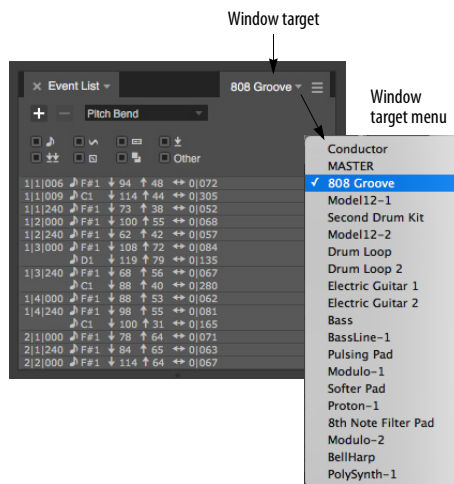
Window target

Event List
808 Groove

Window target menu

+ – Pitch Bend

Other

| | | | | |
|---|---|---|---|---|
| 1\|1\|006 | F#1 | 94 | 48 | 0\|072 |
| 1\|1\|009 | C1 | 114 | 44 | 0\|305 |
| 1\|1\|240 | F#1 | 73 | 38 | 0\|062 |
| 1\|2\|000 | F#1 | 100 | 55 | 0\|068 |
| 1\|2\|240 | F#1 | 62 | 42 | 0\|057 |
| 1\|3\|000 | F#1 | 108 | 72 | 0\|084 |
| | D1 | 119 | 79 | 0\|135 |
| 1\|3\|240 | F#1 | 68 | 56 | 0\|067 |
| | C1 | 88 | 40 | 0\|280 |
| 1\|4\|000 | F#1 | 88 | 53 | 0\|062 |
| 1\|4\|240 | F#1 | 98 | 55 | 0\|081 |
| | C1 | 100 | 31 | 0\|165 |
| 2\|1\|000 | F#1 | 78 | 64 | 0\|071 |
| 2\|1\|240 | F#1 | 84 | 65 | 0\|063 |
| 2\|2\|000 | F#1 | 114 | 64 | 0\|067 |

Conductor
MASTER
✓ 808 Groove
Model12-1
Second Drum Kit
Model12-2
Drum Loop
Drum Loop 2
Electric Guitar 1
Electric Guitar 2
Bass
BassLine-1
Pulsing Pad
Modulo-1
Softer Pad
Proton-1
8th Note Filter Pad
Modulo-2
BellHarp
PolySynth-1